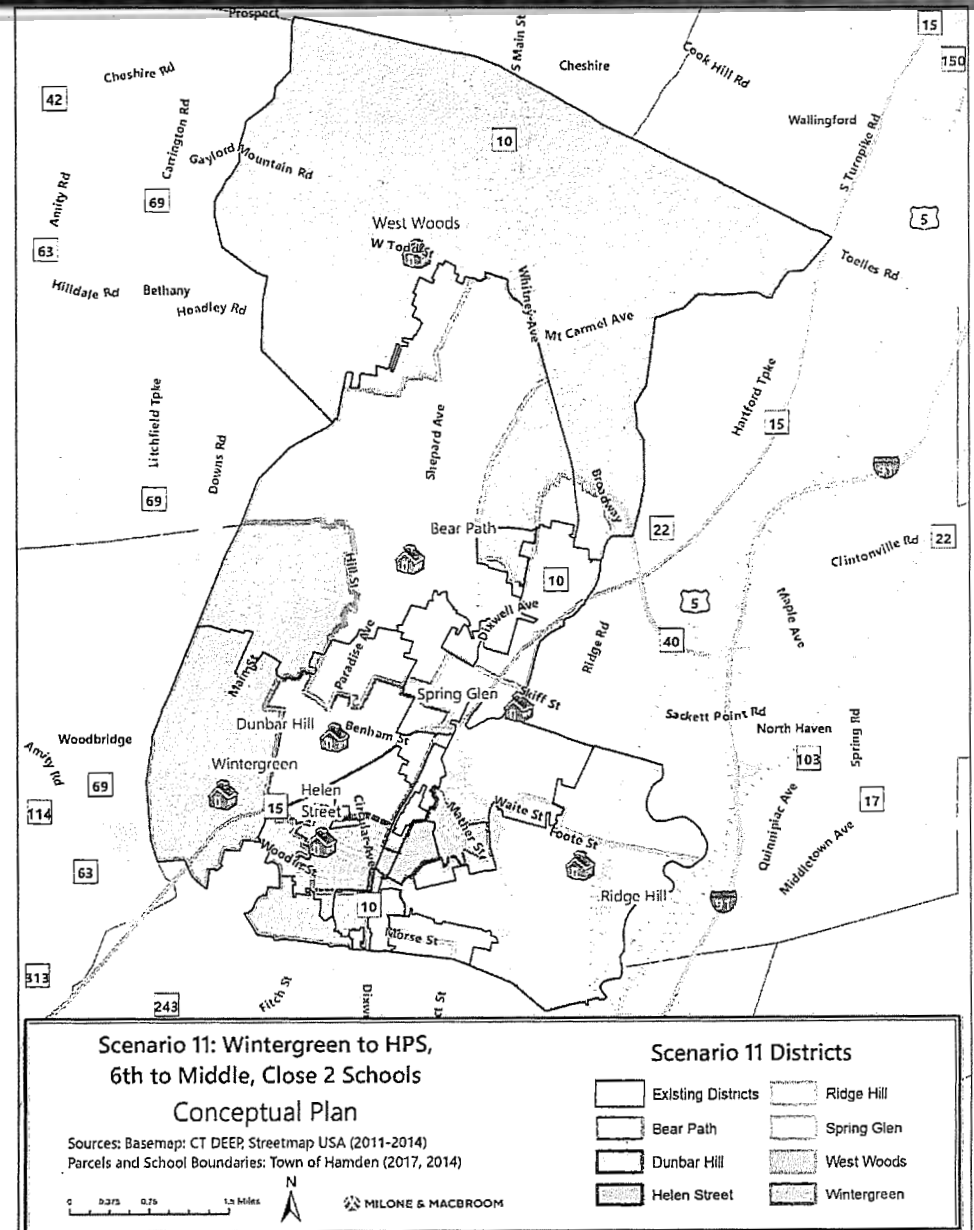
Prospect
15
150
Cheshire Rd
Cheshire
Cook Hill Rd
S Main St
42
Carrington Rd
10
Wallingford
Gaylord Mountain Rd
S Turnpike Rd
Amity Rd
69
5
West Woods
63
W Todd St
Toelles Rd
Hilldale Rd
Bethany
Hoadley Rd
Whitney Ave
Mt Carmel Ave
Hartford Tpke
Litchfield Tpke
Shepard Ave
15
Downs Rd
69
Broadway
Bear Path
22
Clintonville Rd
22
Hill St
10
Dixwell Ave
5
Maple Ave
Ridge Rd
Paradise Ave
40
Main St
Spring Glen
Skiff St
Sackett Point Rd
Dunbar Hill
Benham St
North Haven
Spring Rd
Woodbridge
103
Amity Rd
Wintergreen
69
Helen
15
Street
Mather St
Waite St
Quinnipiac Ave
17
114
Foote St
Middletown Ave
Woodin St
63
Ridge Hill
10
Morse St
313
243
Fitch St
Scenario 11: Wintergreen to HPS, 6th to Middle, Close 2 Schools
Conceptual Plan
Sources: Basemap: CT DEEP, Streetmap USA (2011-2014)
Parcels and School Boundaries: Town of Hamden (2017, 2014)
0 0.375 0.75 1.5 Miles
N
MILONE & MACBROOM
Scenario 11 Districts
Existing Districts
Ridge Hill
Bear Path
Spring Glen
Dunbar Hill
West Woods
Helen Street
Wintergreen